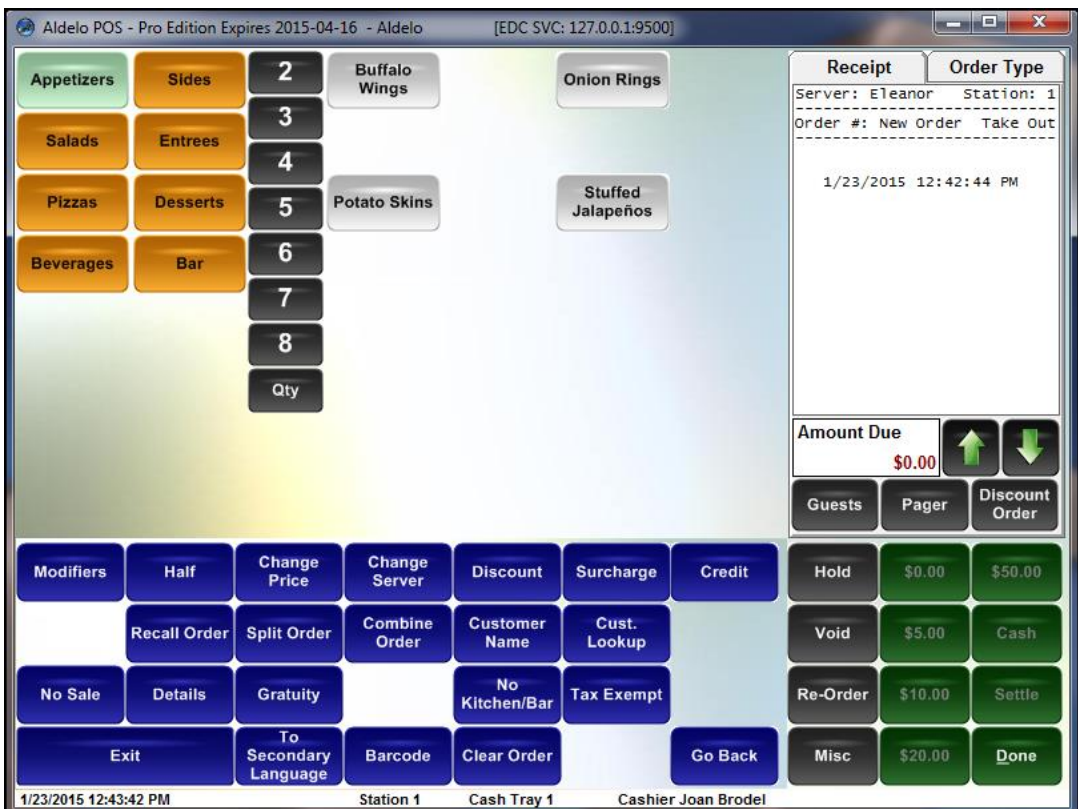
Aldelo POS - Pro Edition Expires 2015-04-16 - Aldelo [EDC SVC: 127.0.0.1:9500]

Appetizers
Sides
Salads
Entrees
Pizzas
Desserts
Beverages
Bar

2
3
4
5
6
7
8
Qty

Buffalo Wings
Onion Rings
Potato Skins
Stuffed Jalapeños

Receipt
Order Type
Server: Eleanor Station: 1
Order #: New Order Take Out

1/23/2015 12:42:44 PM

Amount Due
$0.00

Guests
Pager
Discount Order

Modifiers
Half
Change Price
Change Server
Discount
Surcharge
Credit
Hold
$0.00
$50.00

Recall Order
Split Order
Combine Order
Customer Name
Cust. Lookup
Void
$5.00
Cash

No Sale
Details
Gratuity
No Kitchen/Bar
Tax Exempt
Re-Order
$10.00
Settle

Exit
To Secondary Language
Barcode
Clear Order
Go Back
Misc
$20.00
Done

1/23/2015 12:43:42 PM
Station 1
Cash Tray 1
Cashier Joan Brodel